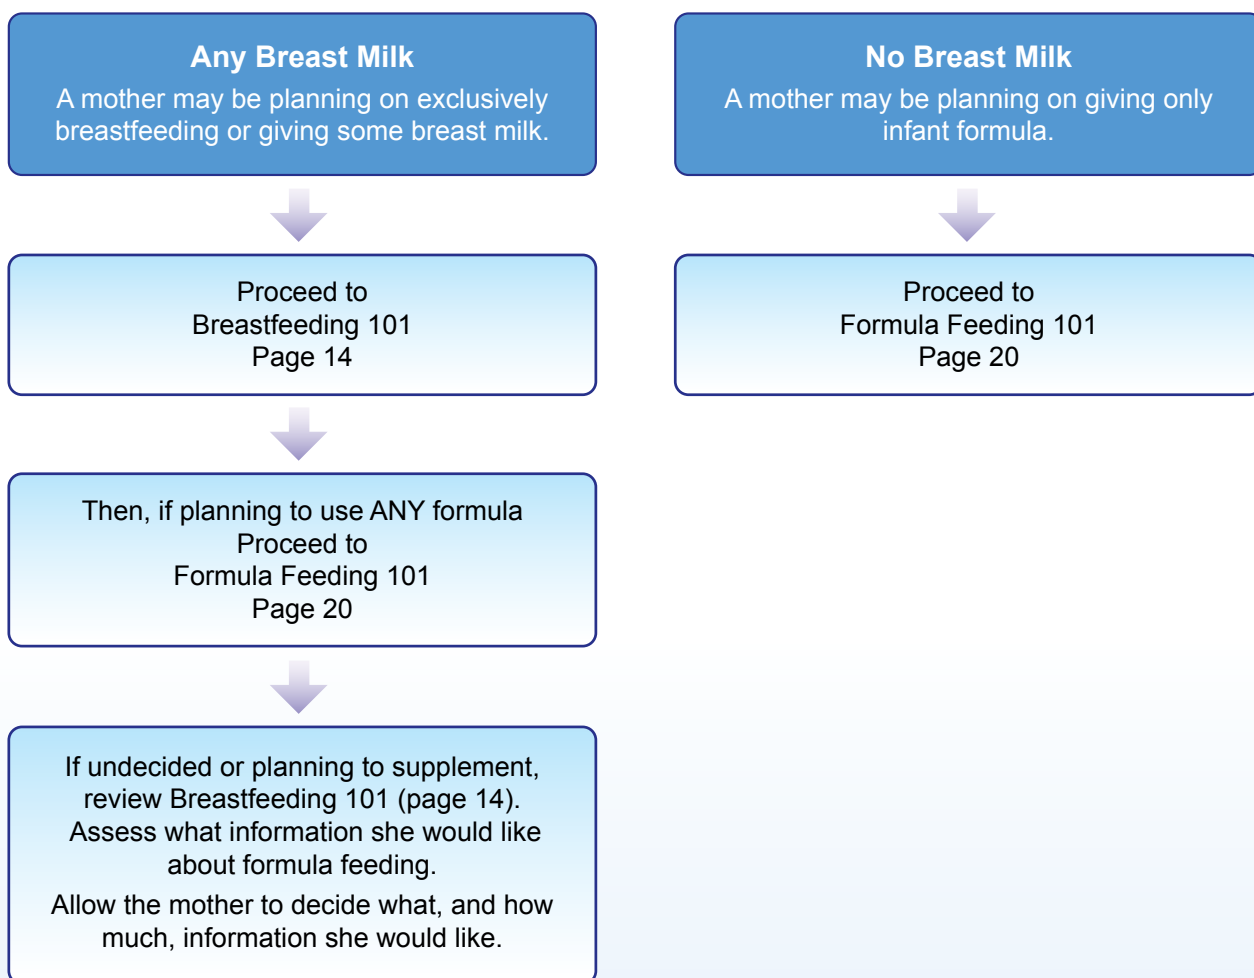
Any Breast Milk
A mother may be planning on exclusively breastfeeding or giving some breast milk.

Proceed to
Breastfeeding 101
Page 14

Then, if planning to use ANY formula
Proceed to
Formula Feeding 101
Page 20

If undecided or planning to supplement, review Breastfeeding 101 (page 14). Assess what information she would like about formula feeding.

Allow the mother to decide what, and how much, information she would like.

No Breast Milk
A mother may be planning on giving only infant formula.

Proceed to
Formula Feeding 101
Page 20